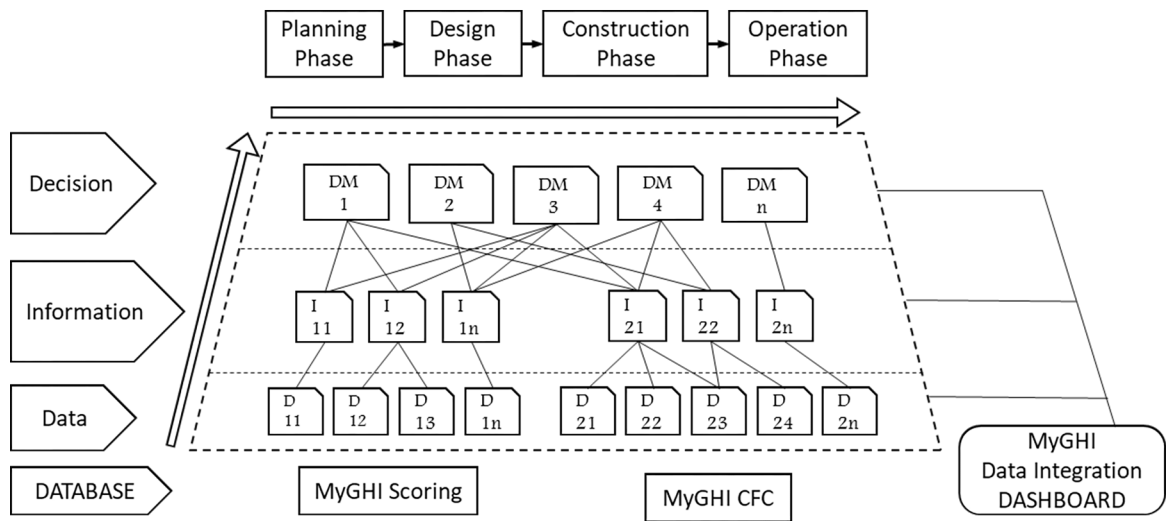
Planning Phase

Design Phase

Construction Phase

Operation Phase

Decision

Information

Data

DATABASE

DM 1

DM 2

DM 3

DM 4

DM n

I 11

I 12

I 1n

I 21

I 22

I 2n

D 11

D 12

D 13

D 1n

D 21

D 22

D 23

D 24

D 2n

MyGHI Scoring

MyGHI CFC

MyGHI Data Integration DASHBOARD